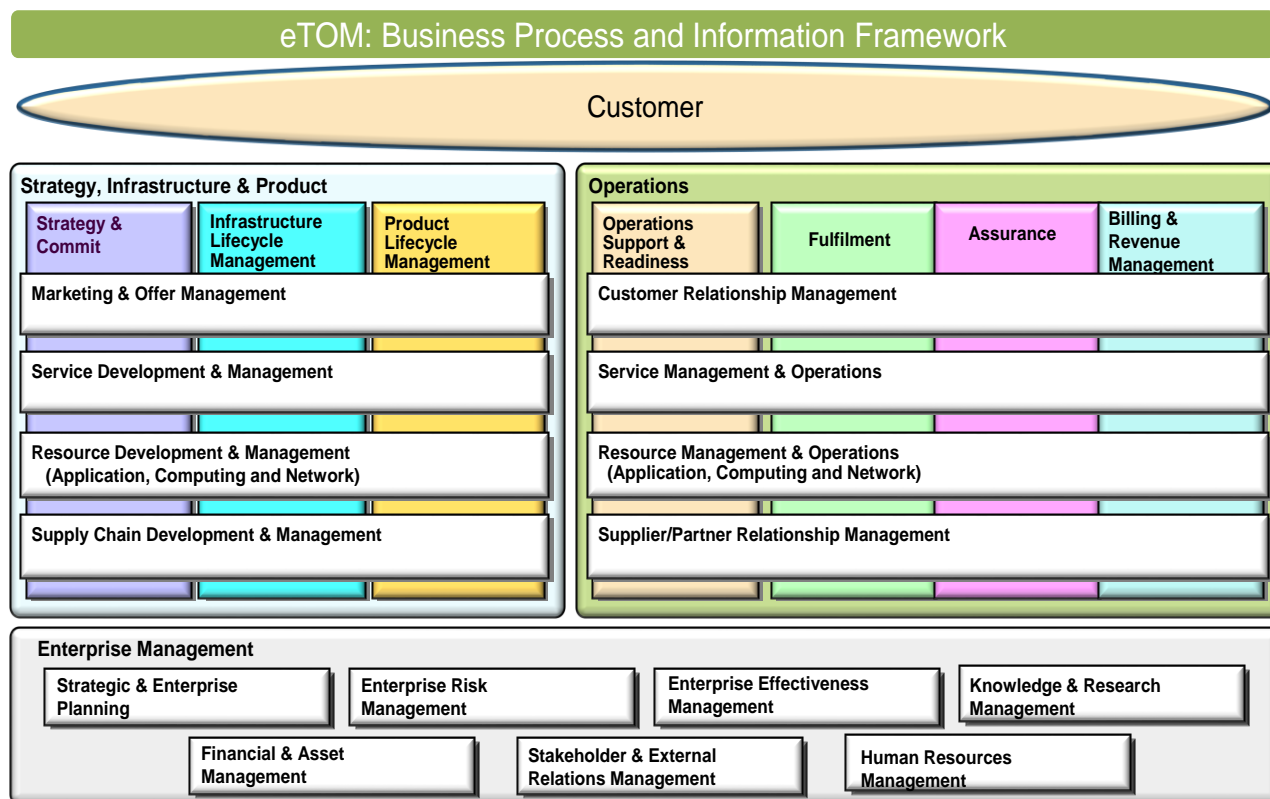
eTOM: Business Process and Information Framework

Customer

Strategy, Infrastructure & Product

Strategy & Commit

Infrastructure Lifecycle Management

Product Lifecycle Management

Marketing & Offer Management

Service Development & Management

Resource Development & Management (Application, Computing and Network)

Supply Chain Development & Management

Operations

Operations Support & Readiness

Fulfilment

Assurance

Billing & Revenue Management

Customer Relationship Management

Service Management & Operations

Resource Management & Operations (Application, Computing and Network)

Supplier/Partner Relationship Management

Enterprise Management

Strategic & Enterprise Planning

Enterprise Risk Management

Enterprise Effectiveness Management

Knowledge & Research Management

Financial & Asset Management

Stakeholder & External Relations Management

Human Resources Management